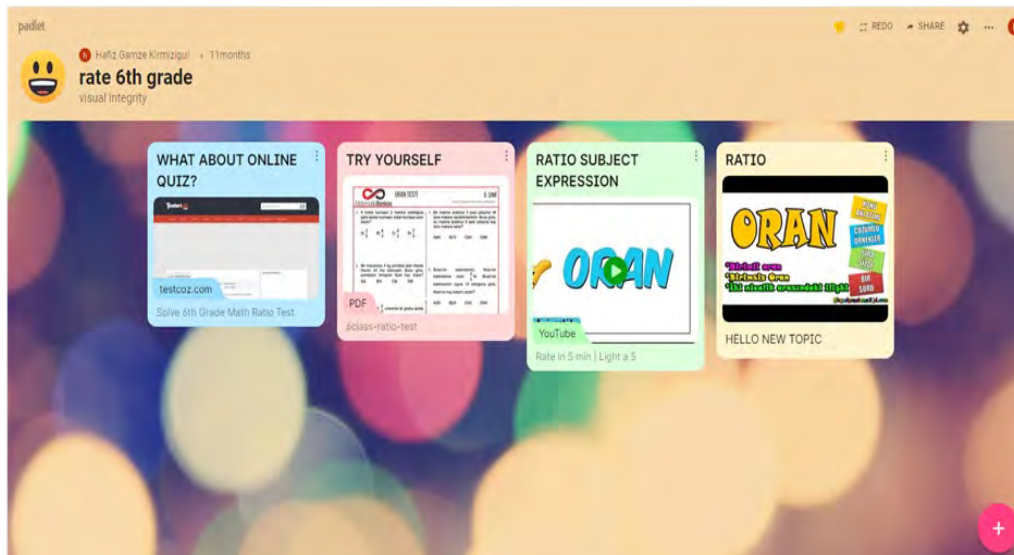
padlet

REDO SHARE ...

Hafiz Gamze Kirmizigul • 11months

rate 6th grade

visual integrity

WHAT ABOUT ONLINE QUIZ?

testcoz.com

Solve 6th Grade Math Ratio Test

TRY YOURSELF

ORAN TEST

6. SINIF

PDF

6class-ratio-test

RATIO SUBJECT EXPRESSION

ORAN

YouTube

Rate in 5 min | Light a 5

RATIO

ORAN

HELLO NEW TOPIC

+